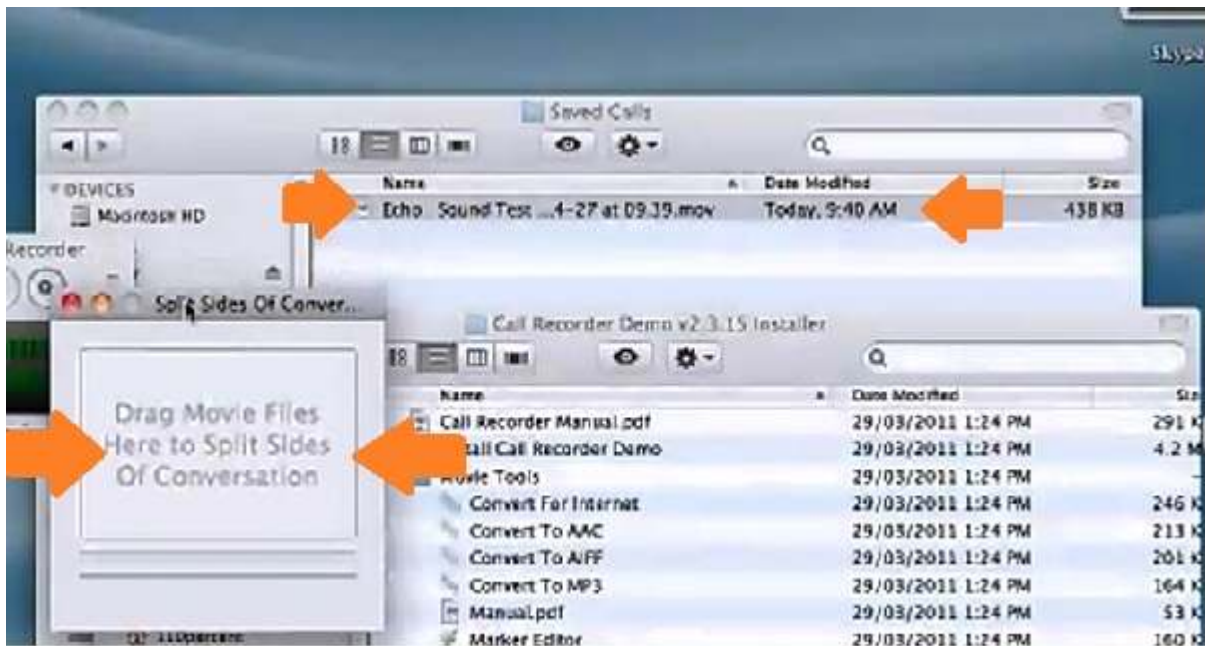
Skype

Saved Calls

DEVICES
Macintosh HD

| Name | Date Modified | Size |
|---|---|---|
| Echo Sound Test ...4-27 at 09.39.mov | Today, 9:40 AM | 438 KB |

Recorder

Split Sides Of Conver...

Drag Movie Files Here to Split Sides Of Conversation

Call Recorder Demo v2.3.15 Installer

| Name | Date Modified | Size |
|---|---|---|
| Call Recorder Manual.pdf | 29/03/2011 1:24 PM | 291 K |
| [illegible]stall Call Recorder Demo | 29/03/2011 1:24 PM | 4.2 M |
| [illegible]vie Tools | 29/03/2011 1:24 PM | |
| Convert For Internet | 29/03/2011 1:24 PM | 246 K |
| Convert To AAC | 29/03/2011 1:24 PM | 213 K |
| Convert To AIFF | 29/03/2011 1:24 PM | 201 K |
| Convert To MP3 | 29/03/2011 1:24 PM | 164 K |
| Manual.pdf | 29/03/2011 1:24 PM | 53 K |
| Marker Editor | 29/03/2011 1:24 PM | 160 K |